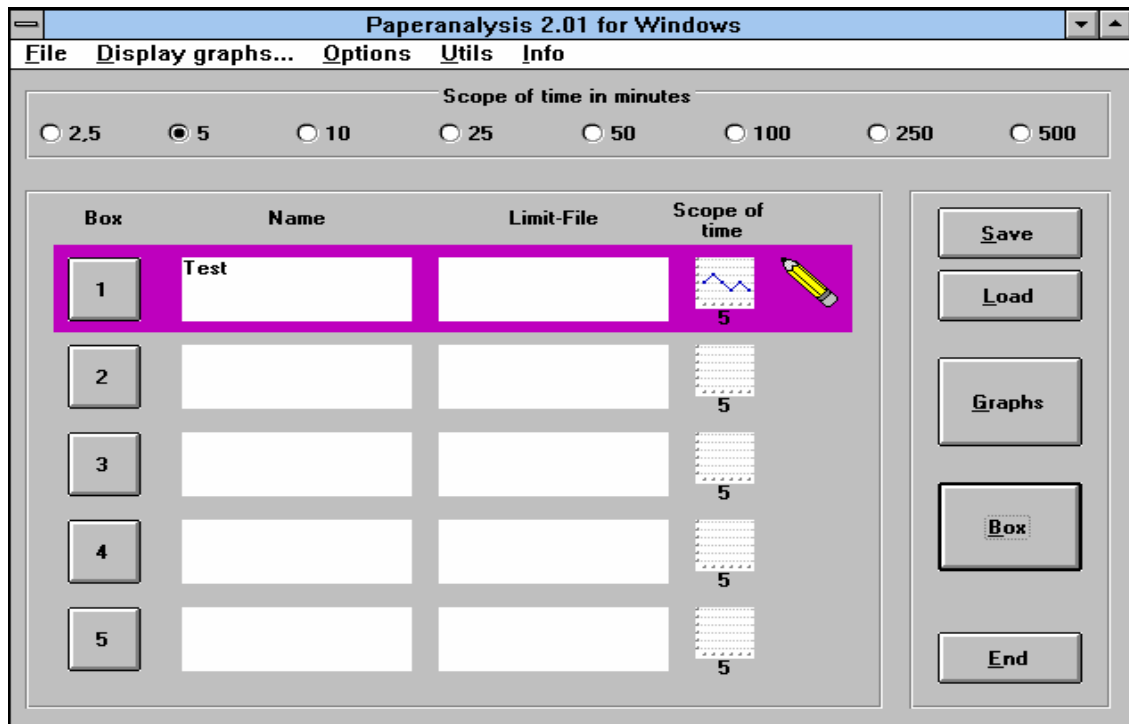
Paperanalysis 2.01 for Windows

File Display graphs... Options Utils Info

Scope of time in minutes

2,5 5 10 25 50 100 250 500

| Box | Name | Limit-File | Scope of time |
|---|---|---|---|
| 1 | Test | | 5 |
| 2 | | | 5 |
| 3 | | | 5 |
| 4 | | | 5 |
| 5 | | | 5 |

Save

Load

Graphs

Box

End